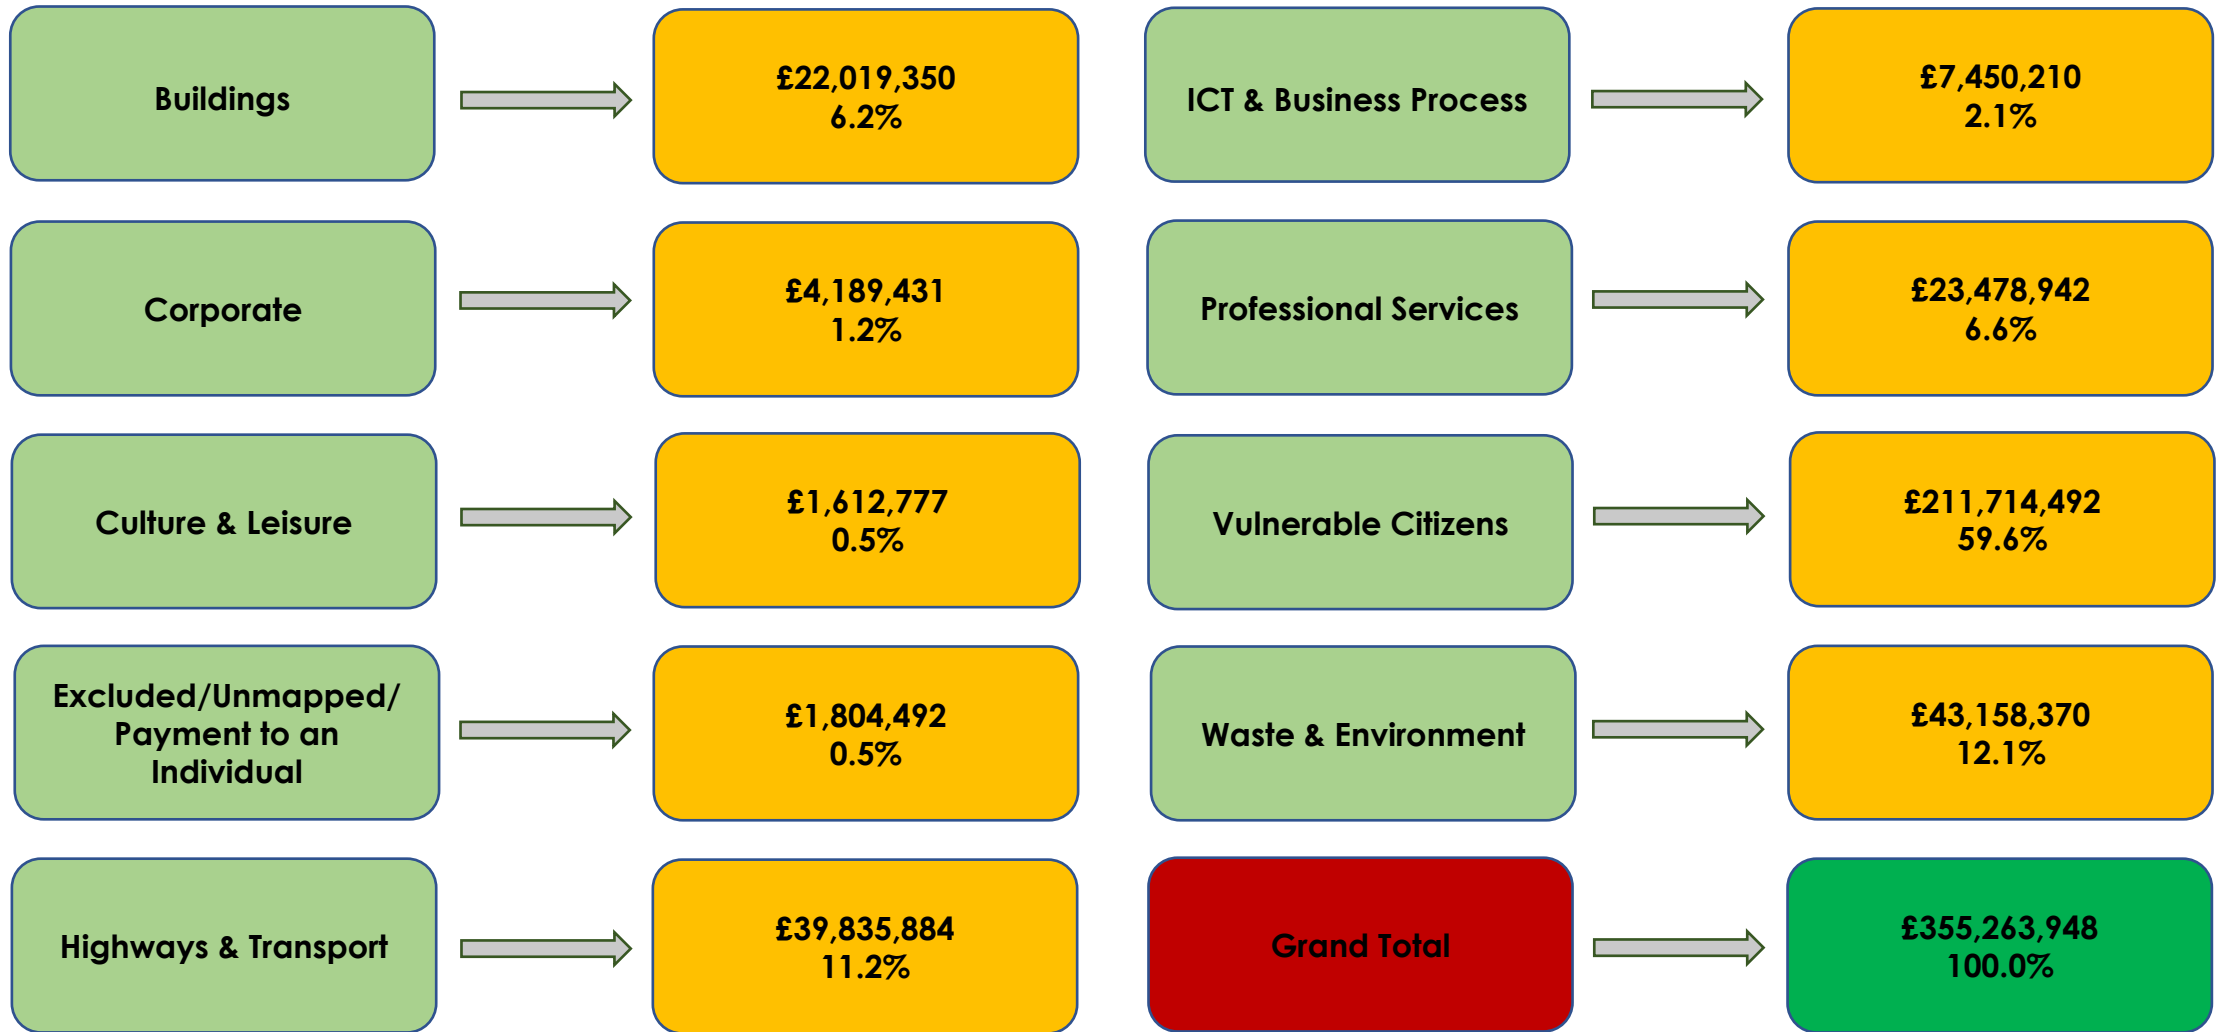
Buildings

£22,019,350
6.2%

ICT & Business Process

£7,450,210
2.1%

Corporate

£4,189,431
1.2%

Professional Services

£23,478,942
6.6%

Culture & Leisure

£1,612,777
0.5%

Vulnerable Citizens

£211,714,492
59.6%

Excluded/Unmapped/ Payment to an Individual

£1,804,492
0.5%

Waste & Environment

£43,158,370
12.1%

Highways & Transport

£39,835,884
11.2%

Grand Total

£355,263,948
100.0%